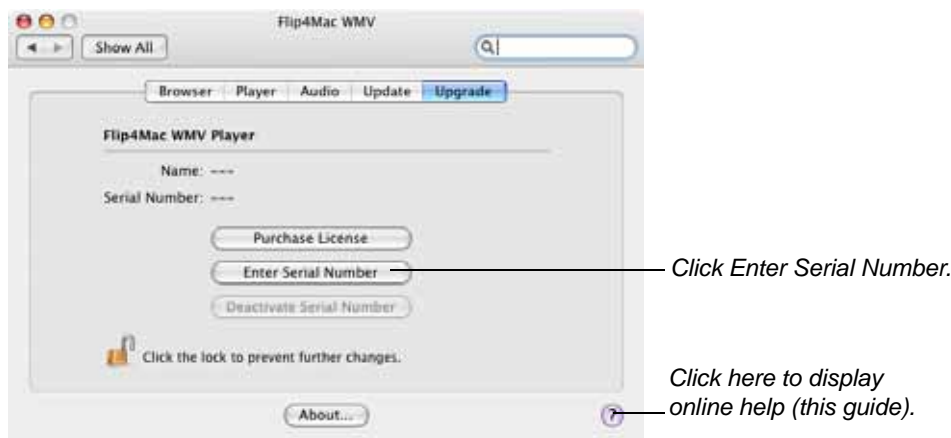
Flip4Mac WMV

Show All

Browser | Player | Audio | Update | Upgrade

Flip4Mac WMV Player

Name: ---

Serial Number: ---

Purchase License

Enter Serial Number

Deactivate Serial Number

Click the lock to prevent further changes.

About...

?

Click Enter Serial Number.

Click here to display online help (this guide).